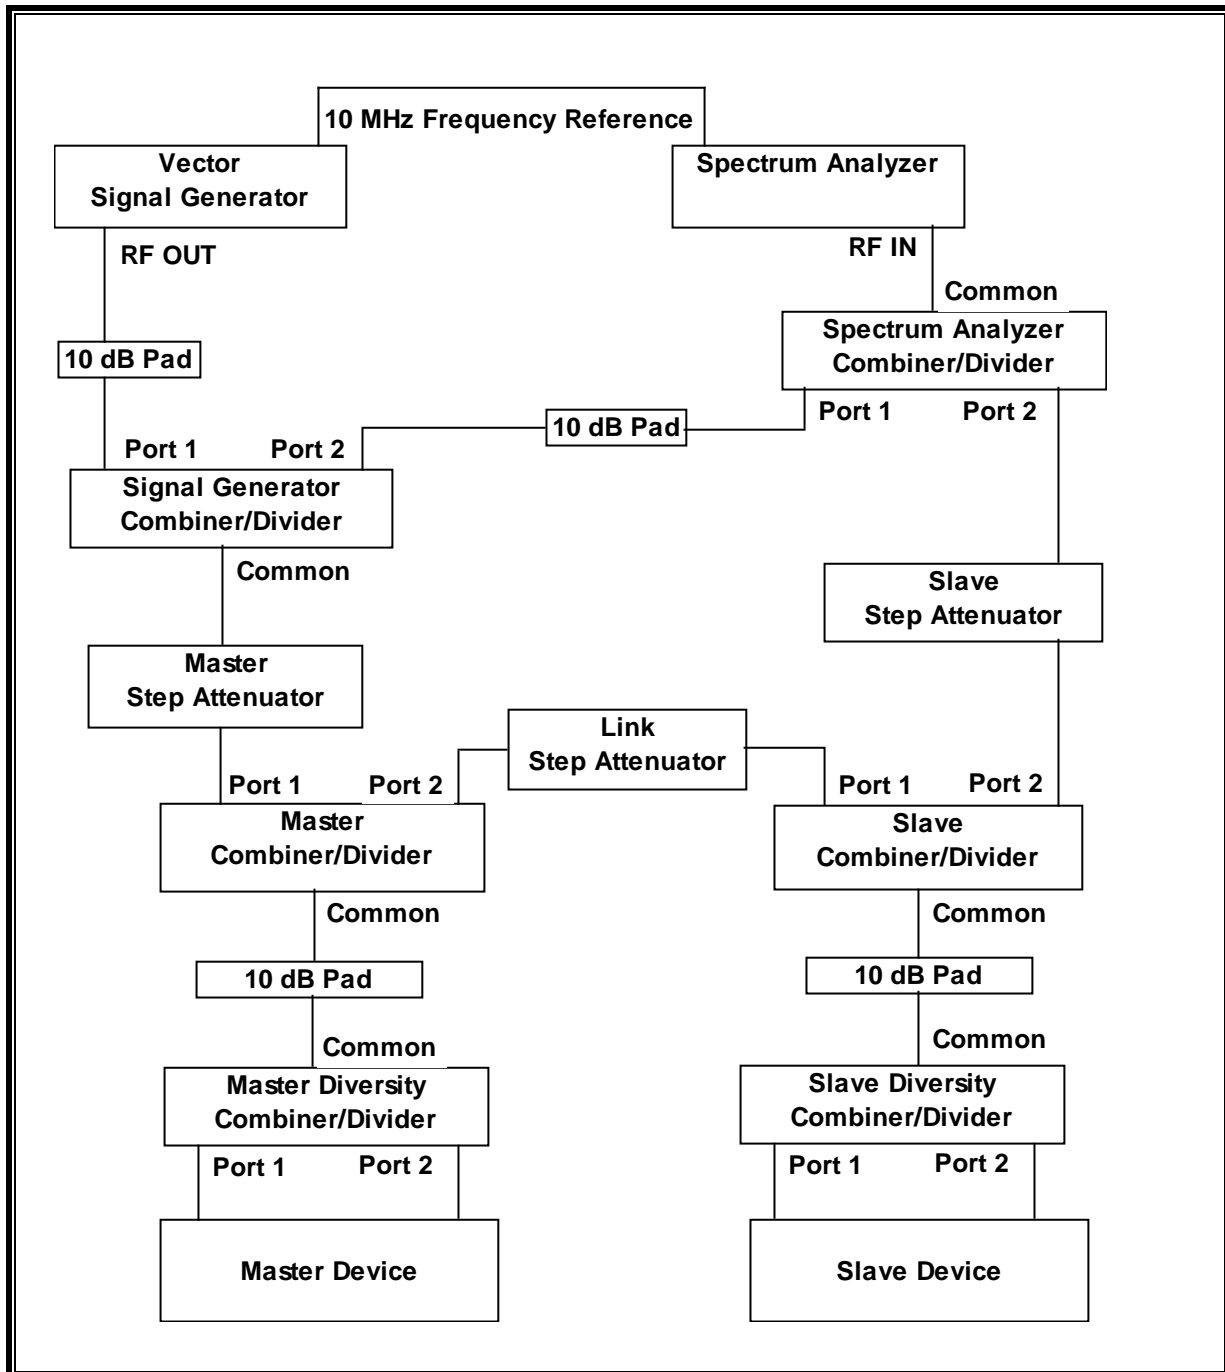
10 MHz Frequency Reference

Vector Signal Generator

Spectrum Analyzer

RF OUT

RF IN

Common

Spectrum Analyzer Combiner/Divider

10 dB Pad

Port 1

Port 2

10 dB Pad

Port 1

Port 2

Signal Generator Combiner/Divider

Common

Slave Step Attenuator

Master Step Attenuator

Link Step Attenuator

Port 1

Port 2

Port 1

Port 2

Master Combiner/Divider

Slave Combiner/Divider

Common

Common

10 dB Pad

10 dB Pad

Common

Common

Master Diversity Combiner/Divider

Slave Diversity Combiner/Divider

Port 1

Port 2

Port 1

Port 2

Master Device

Slave Device